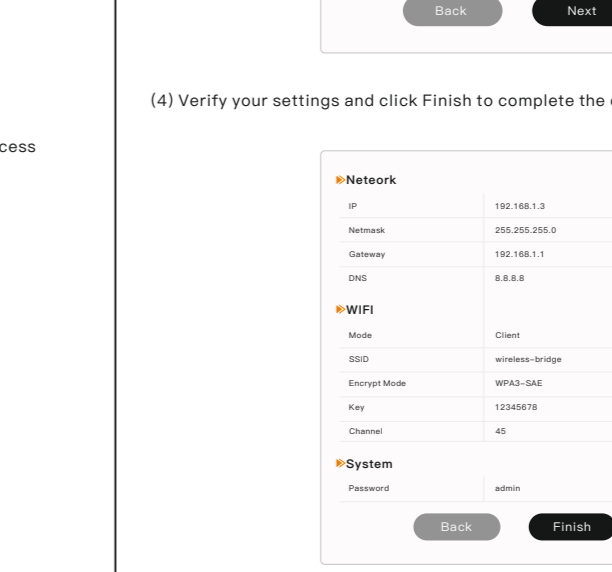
cess

Back Next

(4) Verify your settings and click Finish to complete the

Neteork

| IP | 192.168.1.3 |
|---|---|
| Netmask | 255.255.255.0 |
| Gateway | 192.168.1.1 |
| DNS | 8.8.8.8 |

WIFI

| Mode | Client |
|---|---|
| SSID | wireless-bridge |
| Encrypt Mode | WPA3-SAE |
| Key | 12345678 |
| Channel | 45 |

System

| Password | admin |
|---|---|

Back Finish